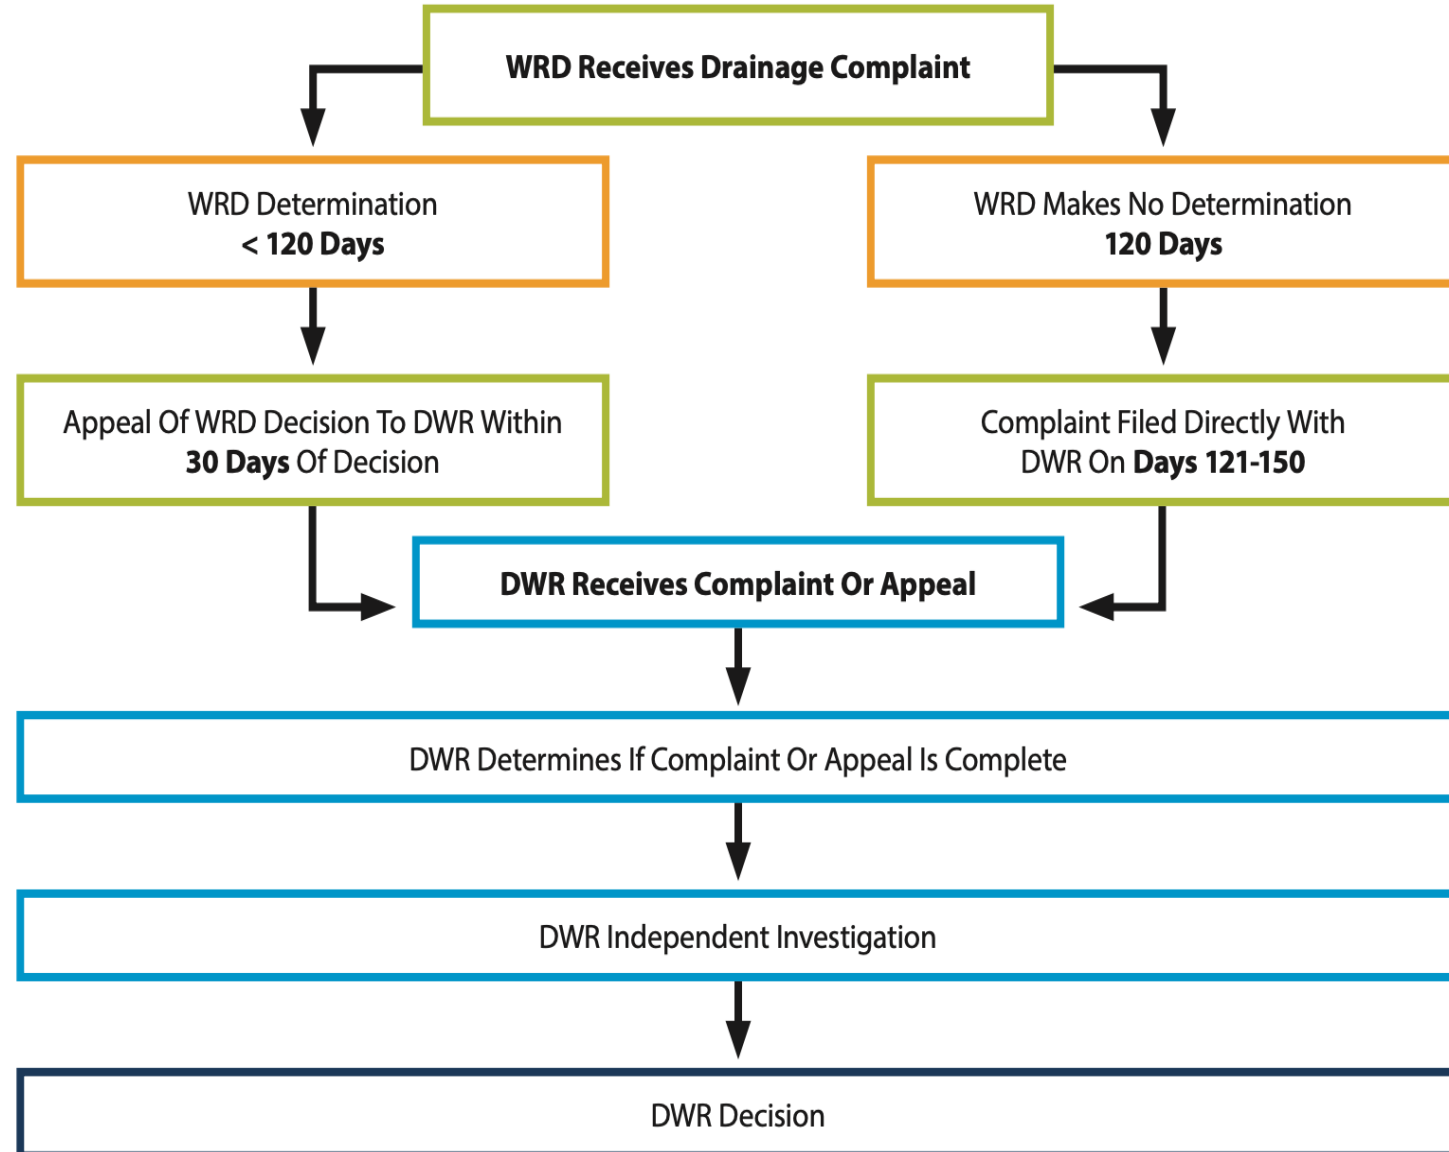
WRD Receives Drainage Complaint

WRD Determination
< 120 Days

WRD Makes No Determination
120 Days

Appeal Of WRD Decision To DWR Within
30 Days Of Decision

Complaint Filed Directly With
DWR On Days 121-150

DWR Receives Complaint Or Appeal

DWR Determines If Complaint Or Appeal Is Complete

DWR Independent Investigation

DWR Decision